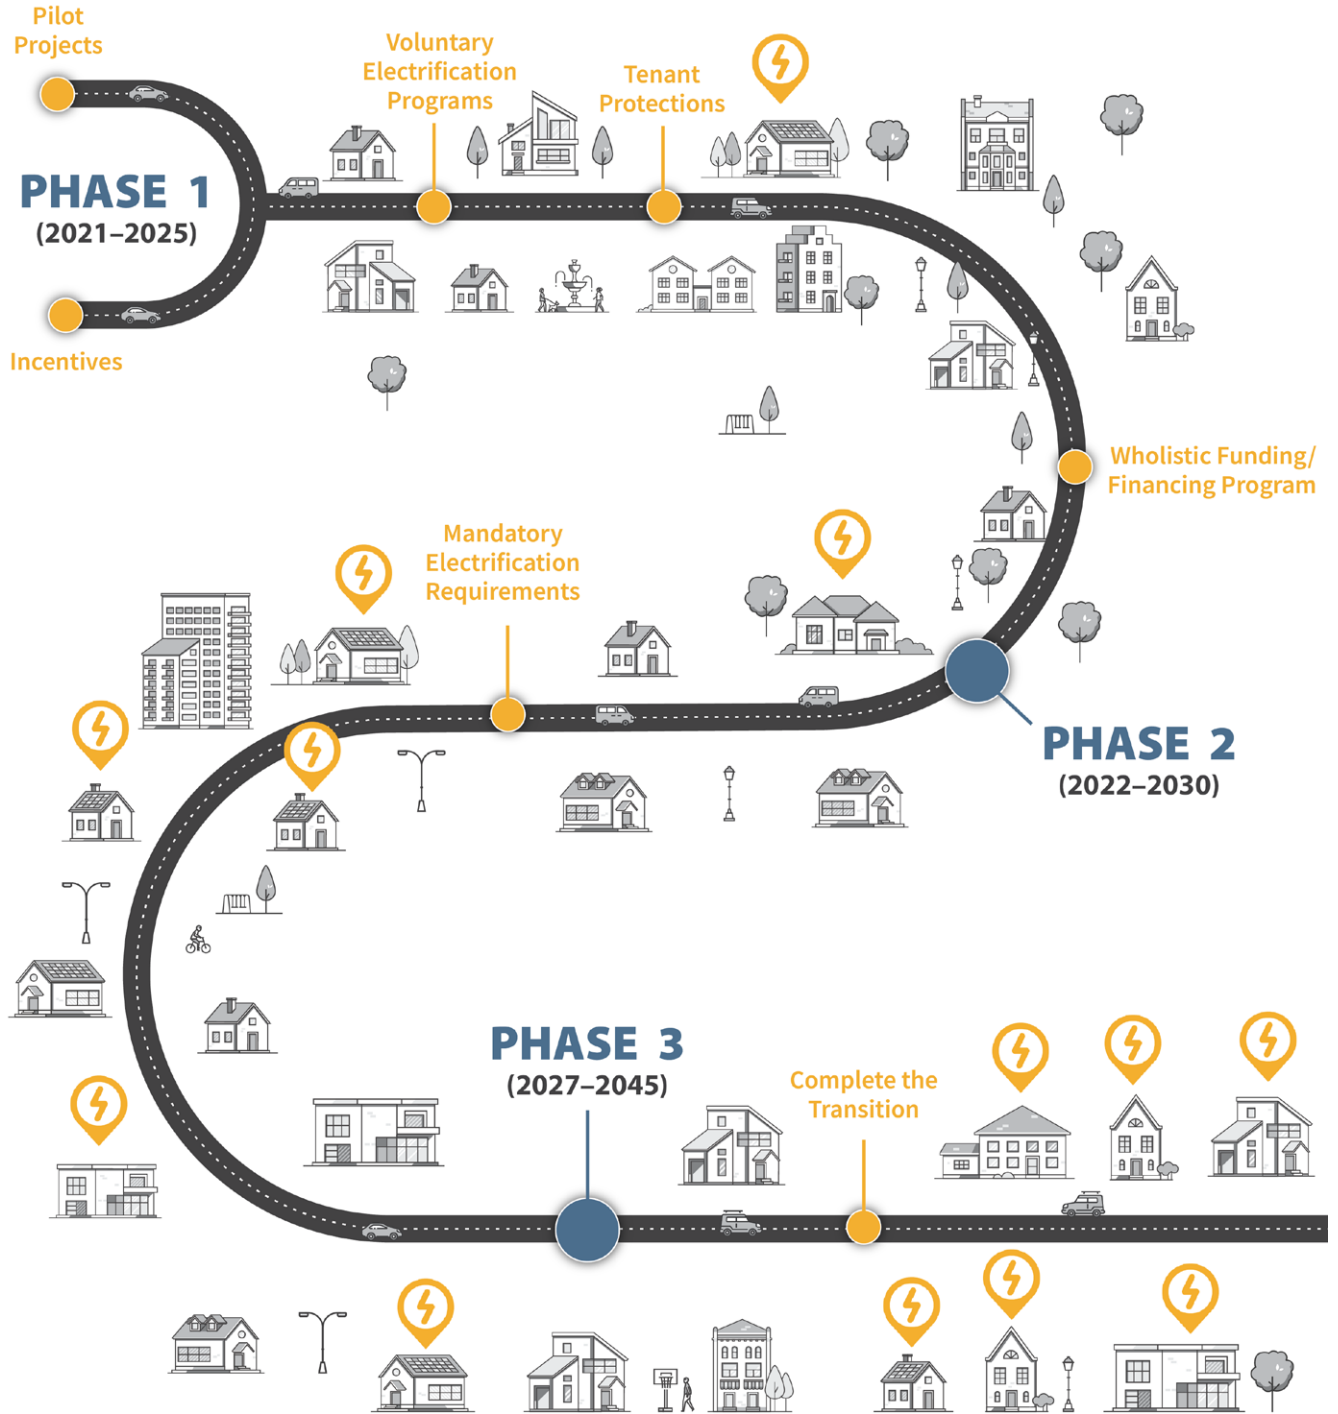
Pilot Projects

PHASE 1
(2021–2025)

Incentives

Voluntary Electrification Programs

Tenant Protections

Wholistic Funding/ Financing Program

Mandatory Electrification Requirements

PHASE 2
(2022–2030)

PHASE 3
(2027–2045)

Complete the Transition